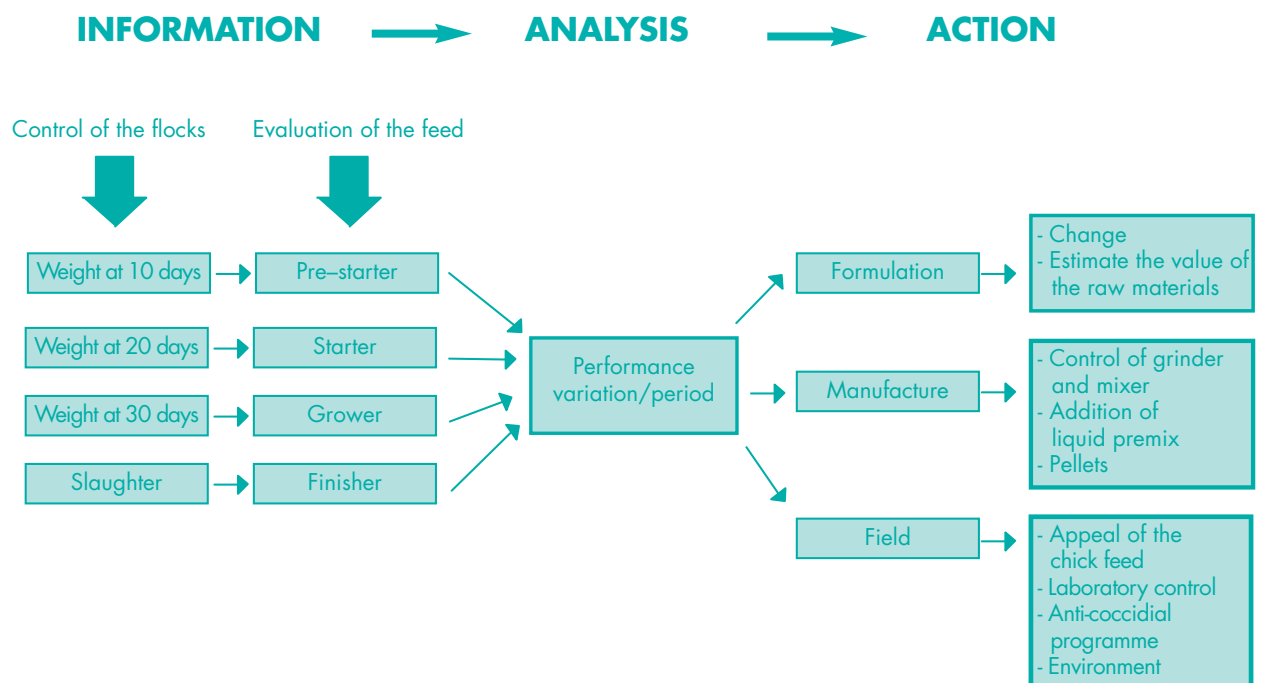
INFORMATION ANALYSIS ACTION

Control of the flocks

Evaluation of the feed

Weight at 10 days

Pre–starter

Weight at 20 days

Starter

Weight at 30 days

Grower

Slaughter

Finisher

Performance variation/period

Formulation

- Change
- Estimate the value of the raw materials

Manufacture

- Control of grinder and mixer
- Addition of liquid premix
- Pellets

Field

- Appeal of the chick feed
- Laboratory control
- Anti-coccidial programme
- Environment